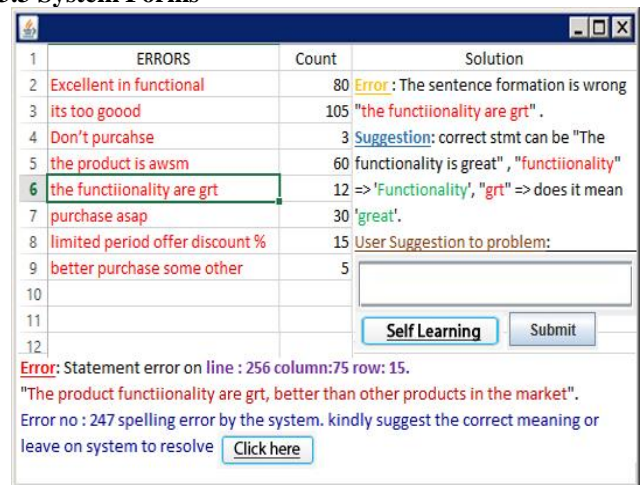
5.3 System Forms

|  | ERRORS | Count |
|---|---|---|
| 1 | ERRORS | Count |
| 2 | Excellent in functional | 80 |
| 3 | its too goood | 105 |
| 4 | Don't purcahse | 3 |
| 5 | the product is awsm | 60 |
| 6 | the functiionality are grt | 12 |
| 7 | purchase asap | 30 |
| 8 | limited period offer discount % | 15 |
| 9 | better purchase some other | 5 |
| 10 | | |
| 11 | | |
| 12 | | |

Solution

Error : The sentence formation is wrong "the functiionality are grt" . Suggestion: correct stmt can be "The functionality is great" , "functiionality" => 'Functionality', "grt" => does it mean 'great'.

User Suggestion to problem:

Self Learning

Submit

Error: Statement error on line : 256 column:75 row: 15.

"The product functiionality are grt, better than other products in the market".

Error no : 247 spelling error by the system. kindly suggest the correct meaning or leave on system to resolve

Click here